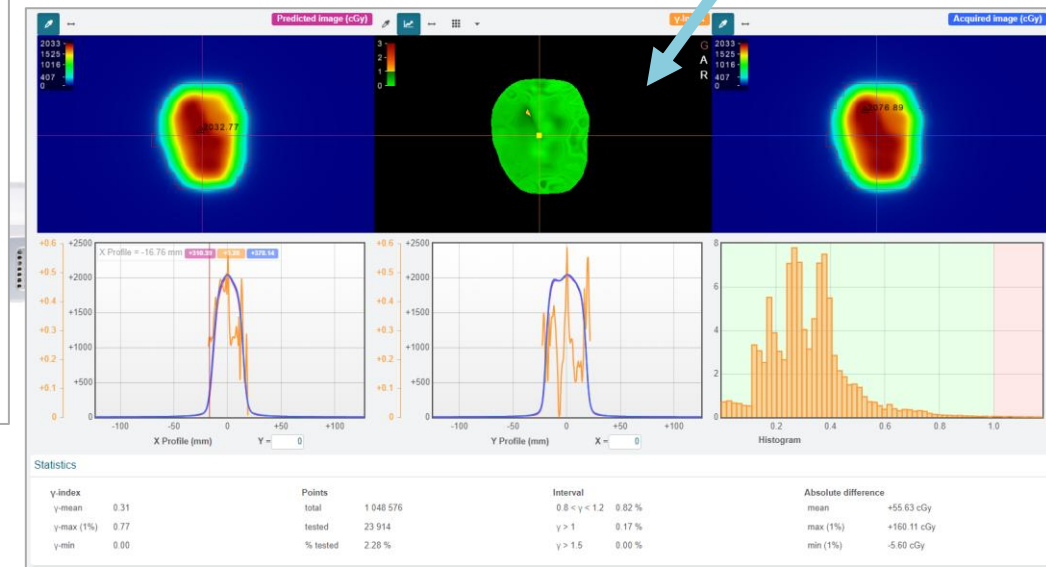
Predicted image (cGy)

γ-In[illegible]

Acquired image (cGy)

2033
1525
1016
407
0

3
2
1
0

G
A
R

2033
1525
1016
407
0

2032.77

2076.89

+0.6 +2500
+0.5 +2000
+0.4 +1500
+0.3 +1000
+0.2
+0.1 +500
0 0

X Profile = -16.76 mm +316.31 +0.36 +378.14

-100 -50 0 +50 +100
X Profile (mm) Y = 0

+0.6 +2500
+0.5 +2000
+0.4 +1500
+0.3 +1000
+0.2
+0.1 +500
0 0

-100 -50 0 +50 +100
Y Profile (mm) X = 0

8
6
4
2
0
0.2 0.4 0.6 0.8 1.0
Histogram

Statistics

| γ-index | | Points | | Interval | | Absolute difference | |
|---|---|---|---|---|---|---|---|
| γ-mean | 0.31 | total | 1 048 576 | 0.8 < γ < 1.2 | 0.82 % | mean | +55.63 cGy |
| γ-max (1%) | 0.77 | tested | 23 914 | γ > 1 | 0.17 % | max (1%) | +160.11 cGy |
| γ-min | 0.00 | % tested | 2.28 % | γ > 1.5 | 0.00 % | min (1%) | -5.60 cGy |